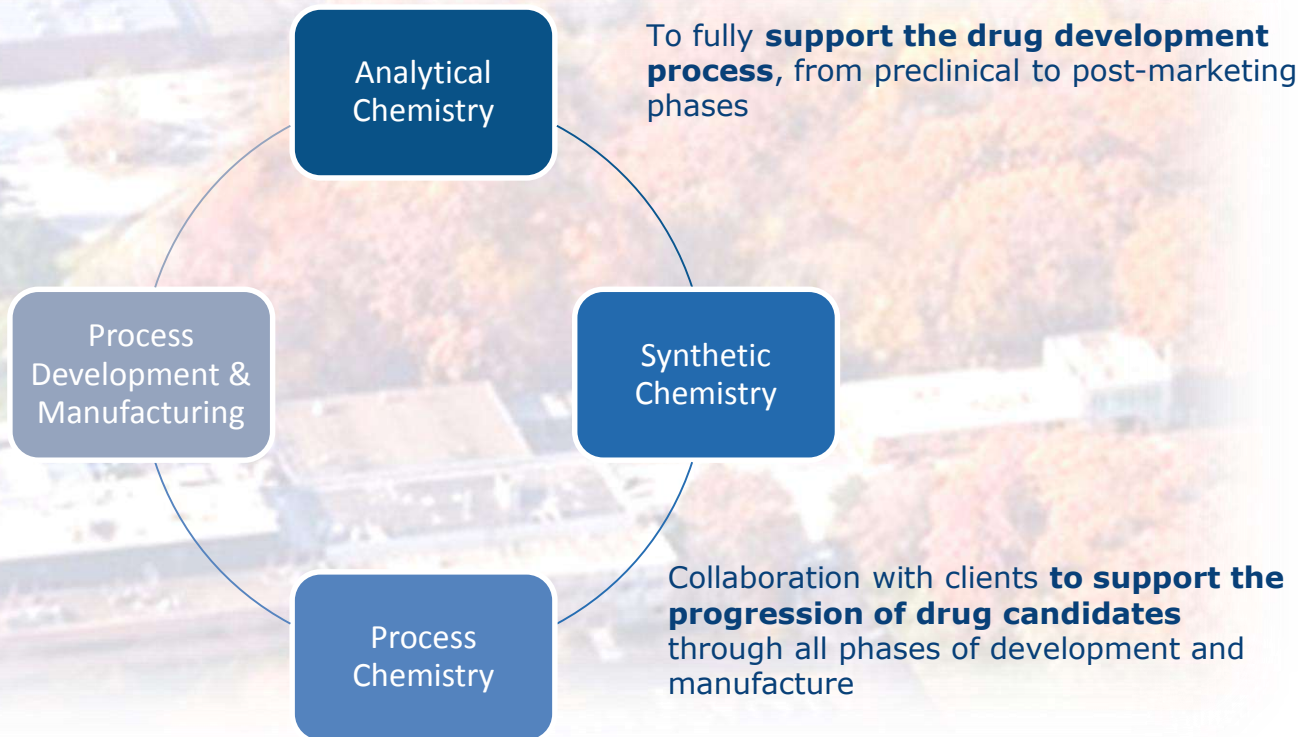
Analytical Chemistry

To fully **support the drug development process**, from preclinical to post-marketing phases

Process Development & Manufacturing

Synthetic Chemistry

Process Chemistry

Collaboration with clients **to support the progression of drug candidates** through all phases of development and manufacture